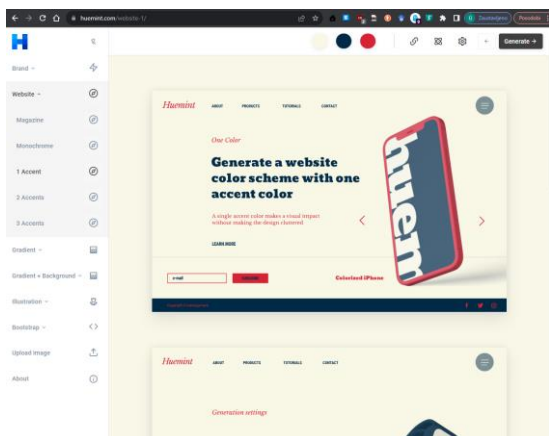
huemint.com/website-1/

Zaustavljeno

Generate →

Brand

Website

Magazine

Monochrome

1 Accent

2 Accents

3 Accents

Gradient

Gradient + Background

Illustration

Bootstrap

Upload image

About

Huemint

ABOUT

PRODUCTS

TUTORIALS

CONTACT

One Color

Generate a website color scheme with one accent color

A single accent color makes a visual impact without making the design cluttered

LEARN MORE

e-mail

SUBSCRIBE

Colorized iPhone

huem

Huemint

ABOUT

PRODUCTS

TUTORIALS

CONTACT

Generation settings